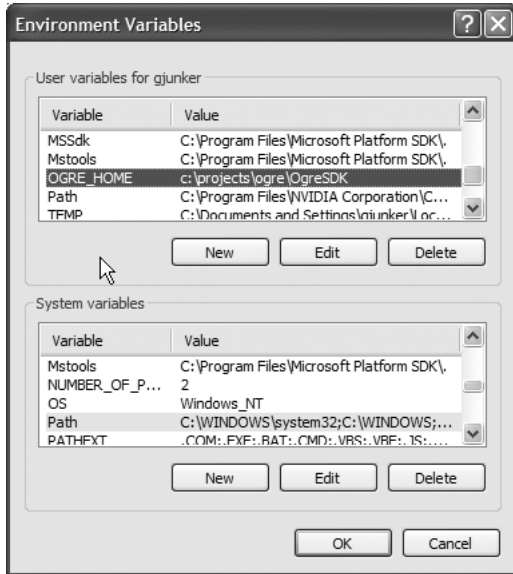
Environment Variables

User variables for gjunker

| Variable | Value |
|---|---|
| MSSdk | C:\Program Files\Microsoft Platform SDK\. |
| Mstools | C:\Program Files\Microsoft Platform SDK\. |
| OGRE_HOME | c:\projects\ogre\OgreSDK |
| Path | C:\Program Files\NVIDIA Corporation\C... |
| TEMP | C:\Documents and Settings\gjunker\Loc... |

New Edit Delete

System variables

| Variable | Value |
|---|---|
| Mstools | C:\Program Files\Microsoft Platform SDK\. |
| NUMBER_OF_P... | 2 |
| OS | Windows_NT |
| Path | C:\WINDOWS\system32;C:\WINDOWS;... |
| PATHEXT | .COM;.EXE;.BAT;.CMD;.VBS;.VBE;.JS;.... |

New Edit Delete

OK Cancel